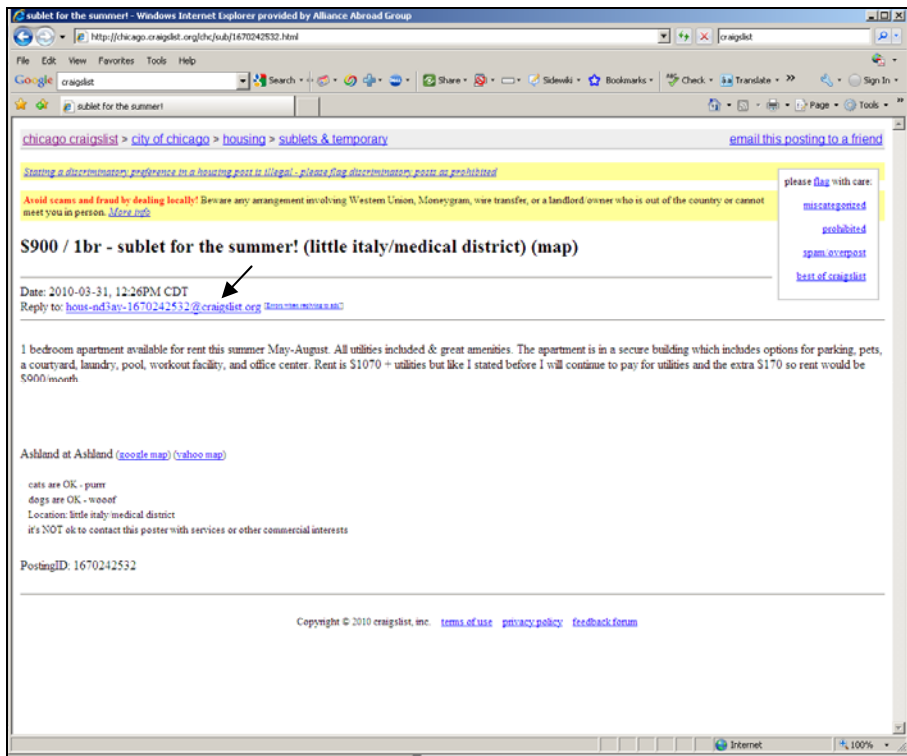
sublet for the summer! - Windows Internet Explorer provided by Alliance Abroad Group

http://chicago.craigslist.org/chc/sub/1670242532.html

craigslist

File Edit View Favorites Tools Help

Google craigslist Search Share Sidewiki Bookmarks Check Translate Sign In

sublet for the summer!

Page Tools

chicago craigslist > city of chicago > housing > sublets & temporary

email this posting to a friend

Stating a discriminatory preference in a housing post is illegal - please flag discriminatory posts as prohibited

Avoid scams and fraud by dealing locally! Beware any arrangement involving Western Union, Moneygram, wire transfer, or a landlord/owner who is out of the country or cannot meet you in person. More info

please flag with care:

miscategorized

prohibited

spam/overpost

best of craigslist

$900 / 1br - sublet for the summer! (little italy/medical district) (map)

Date: 2010-03-31, 12:26PM CDT

Reply to: hous-nd3ay-1670242532@craigslist.org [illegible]

1 bedroom apartment available for rent this summer May-August. All utilities included & great amenities. The apartment is in a secure building which includes options for parking, pets, a courtyard, laundry, pool, workout facility, and office center. Rent is $1070 + utilities but like I stated before I will continue to pay for utilities and the extra $170 so rent would be $900/month.

Ashland at Ashland (google map) (yahoo map)

cats are OK - purrr
dogs are OK - wooof
Location: little italy/medical district
it's NOT ok to contact this poster with services or other commercial interests

PostingID: 1670242532

Copyright © 2010 craigslist, inc. terms of use privacy policy feedback forum

Internet

100%